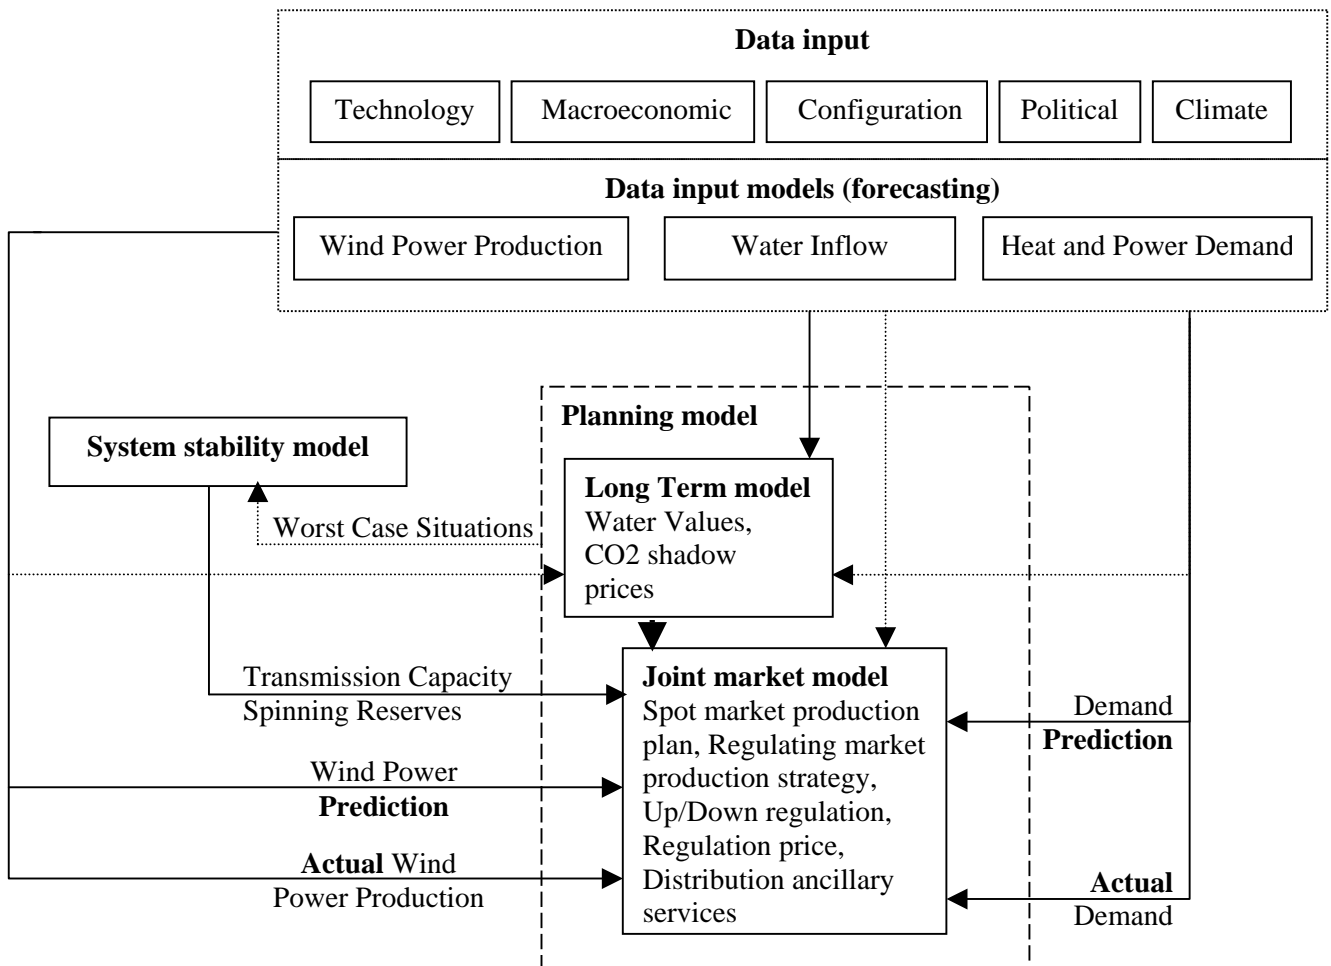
Data input

Technology
Macroeconomic
Configuration
Political
Climate

Data input models (forecasting)

Wind Power Production
Water Inflow
Heat and Power Demand

Planning model

System stability model

Long Term model
Water Values, CO2 shadow prices

Worst Case Situations

Joint market model
Spot market production plan, Regulating market production strategy, Up/Down regulation, Regulation price, Distribution ancillary services

Transmission Capacity
Spinning Reserves

Wind Power
Prediction

Actual Wind
Power Production

Demand
Prediction

Actual
Demand